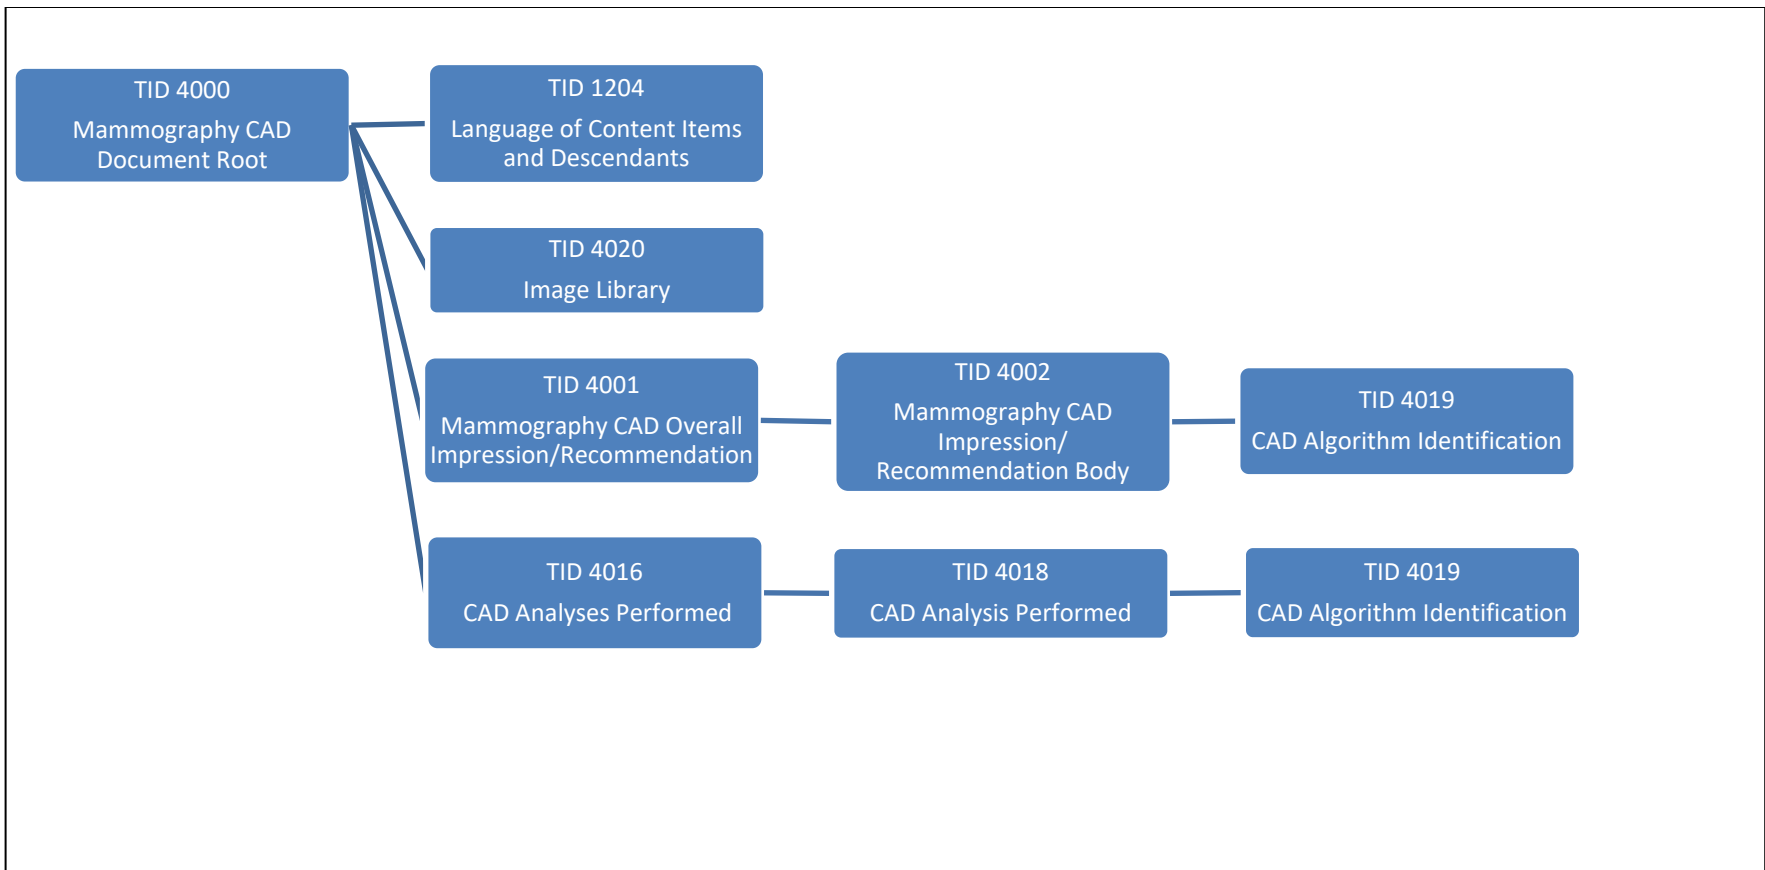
TID 4000
Mammography CAD Document Root

TID 1204
Language of Content Items and Descendants

TID 4020
Image Library

TID 4001
Mammography CAD Overall Impression/Recommendation

TID 4002
Mammography CAD Impression/ Recommendation Body

TID 4019
CAD Algorithm Identification

TID 4016
CAD Analyses Performed

TID 4018
CAD Analysis Performed

TID 4019
CAD Algorithm Identification